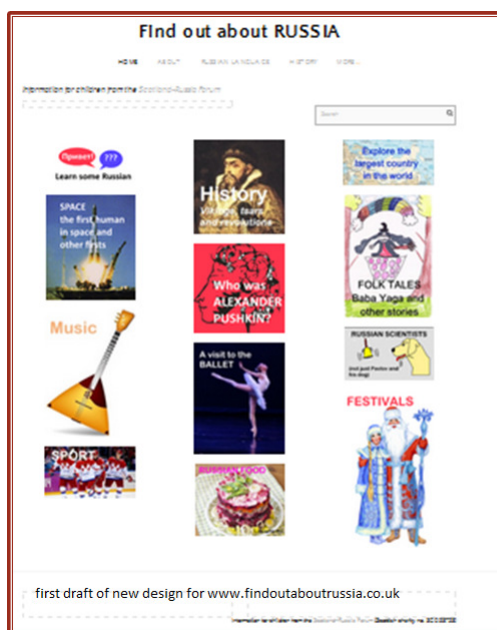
FInd out about RUSSIA

HOME ABOUT RUSSIAN LANGUAGE HISTORY MORE...

Information for children from the Scotland-Russia forum

Search

Привет! ???
Learn some Russian

SPACE the first human in space and other firsts

Music

SPORT

History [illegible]

Who was ALEXANDER PUSHKIN?

A visit to the BALLET

RUSSIAN FOOD

Explore the largest country in the world

FOLK TALES Baba Yaga and other stories

RUSSIAN SCIENTISTS
(not just Pavlov and his dogs)

FESTIVALS

first draft of new design for www.findoutaboutrussia.co.uk

Information and written from the Scotland-Russia Forum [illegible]